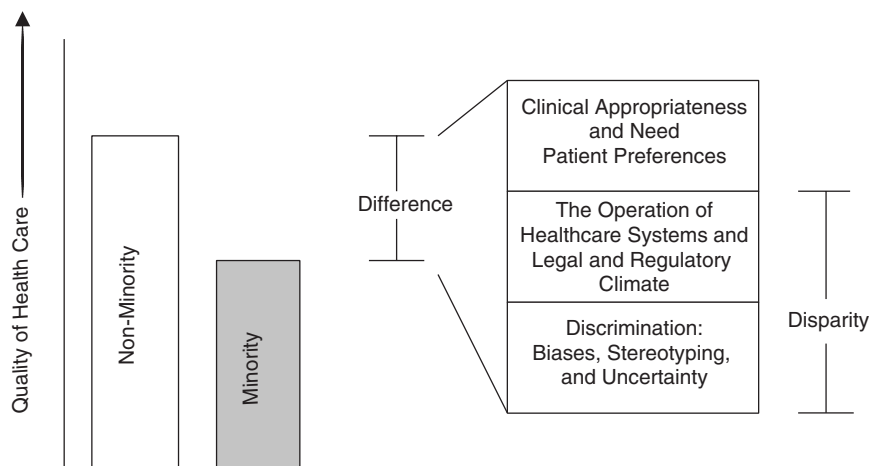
Quality of Health Care

Non-Minority

Minority

Difference

Clinical Appropriateness and Need
Patient Preferences

The Operation of Healthcare Systems and Legal and Regulatory Climate

Discrimination: Biases, Stereotyping, and Uncertainty

Disparity